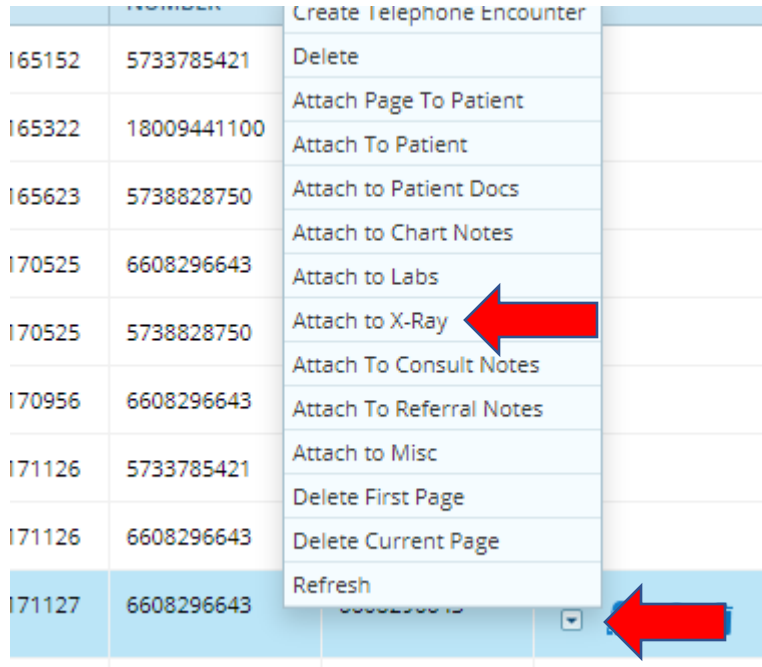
| | NUMBER |
|---|---|
| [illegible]165152 | 5733785421 |
| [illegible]165322 | 18009441100 |
| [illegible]165623 | 5738828750 |
| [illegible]170525 | 6608296643 |
| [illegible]170525 | 5738828750 |
| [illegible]170956 | 6608296643 |
| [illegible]171126 | 5733785421 |
| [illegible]171126 | 6608296643 |
| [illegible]171127 | 6608296643 |

Create Telephone Encounter
Delete
Attach Page To Patient
Attach To Patient
Attach to Patient Docs
Attach to Chart Notes
Attach to Labs
Attach to X-Ray
Attach To Consult Notes
Attach To Referral Notes
Attach to Misc
Delete First Page
Delete Current Page
Refresh